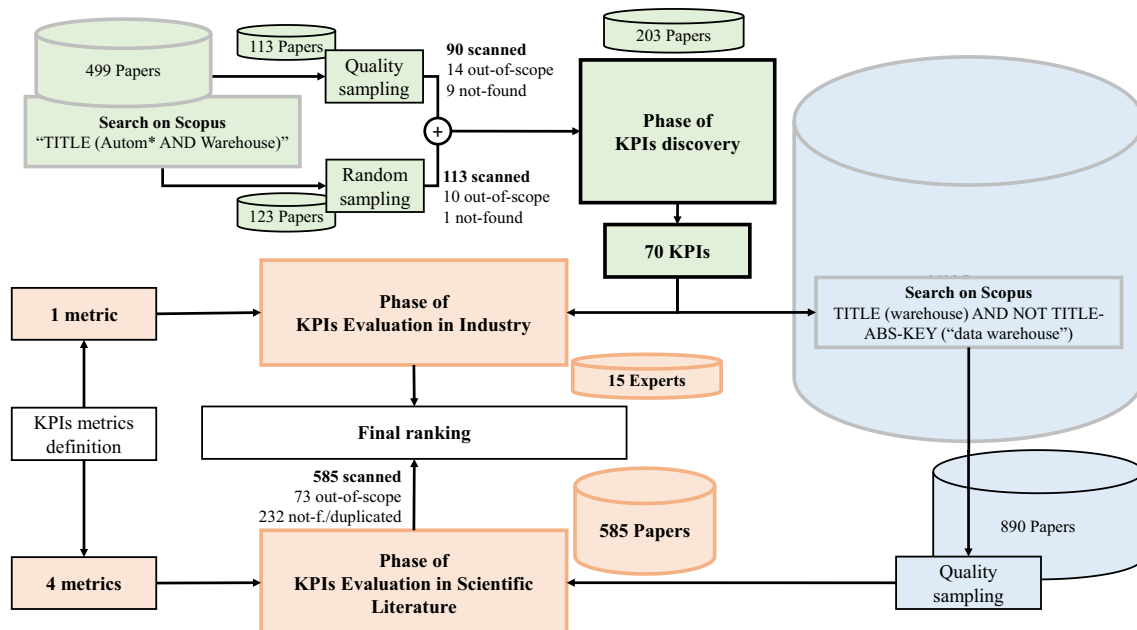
499 Papers

Search on Scopus
"TITLE (Autom* AND Warehouse)"

113 Papers

Quality sampling

Random sampling

123 Papers

90 scanned
14 out-of-scope
9 not-found

113 scanned
10 out-of-scope
1 not-found

+

203 Papers

Phase of KPIs discovery

70 KPIs

Search on Scopus
TITLE (warehouse) AND NOT TITLE-ABS-KEY ("data warehouse")

890 Papers

Quality sampling

1 metric

Phase of KPIs Evaluation in Industry

15 Experts

KPIs metrics definition

Final ranking

585 scanned
73 out-of-scope
232 not-f./duplicated

585 Papers

4 metrics

Phase of KPIs Evaluation in Scientific Literature